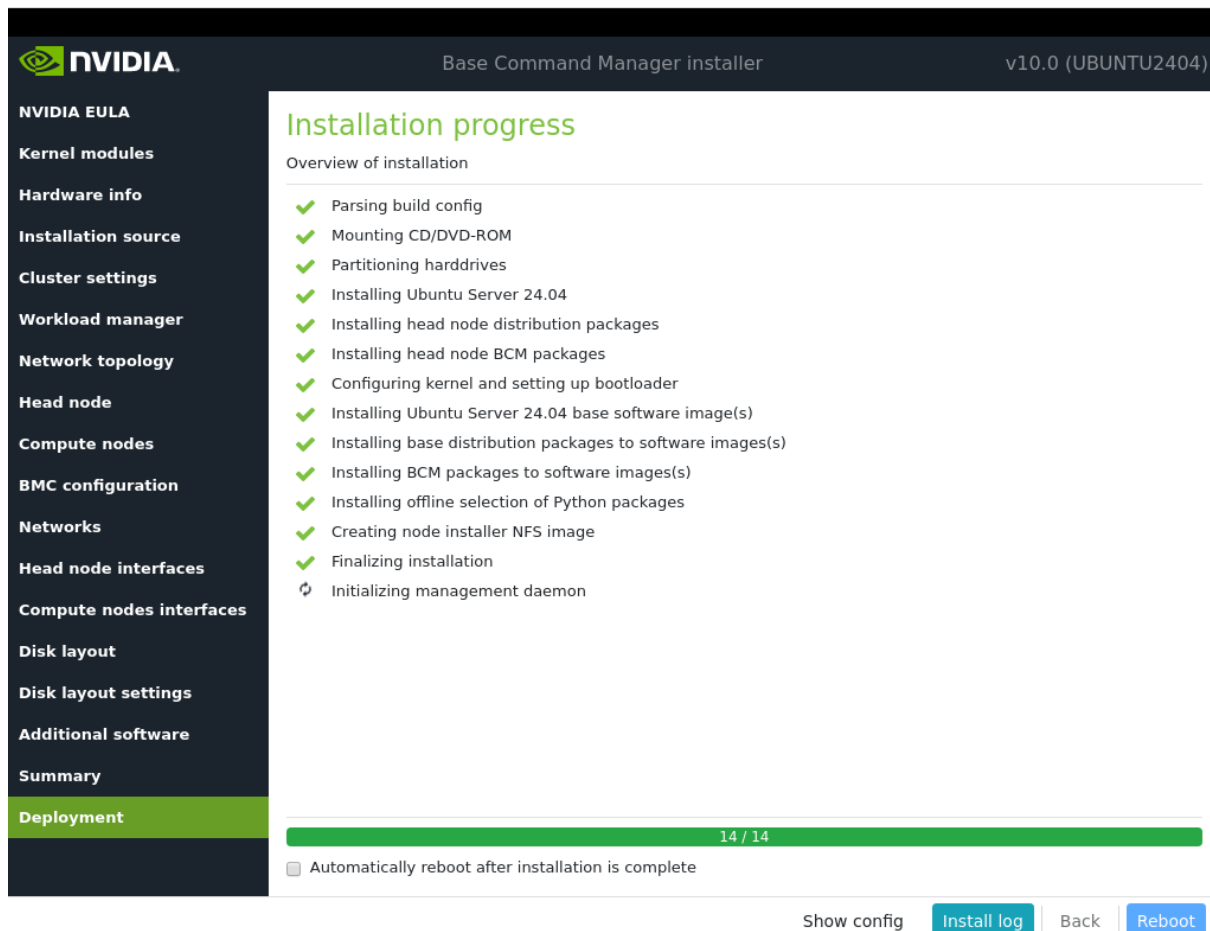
NVIDIA.

Base Command Manager installer

v10.0 (UBUNTU2404)

NVIDIA EULA
Kernel modules
Hardware info
Installation source
Cluster settings
Workload manager
Network topology
Head node
Compute nodes
BMC configuration
Networks
Head node interfaces
Compute nodes interfaces
Disk layout
Disk layout settings
Additional software
Summary
Deployment

Installation progress

Overview of installation

Parsing build config
Mounting CD/DVD-ROM
Partitioning harddrives
Installing Ubuntu Server 24.04
Installing head node distribution packages
Installing head node BCM packages
Configuring kernel and setting up bootloader
Installing Ubuntu Server 24.04 base software image(s)
Installing base distribution packages to software images(s)
Installing BCM packages to software images(s)
Installing offline selection of Python packages
Creating node installer NFS image
Finalizing installation
Initializing management daemon

14 / 14

Automatically reboot after installation is complete

Show config
Install log
Back
Reboot